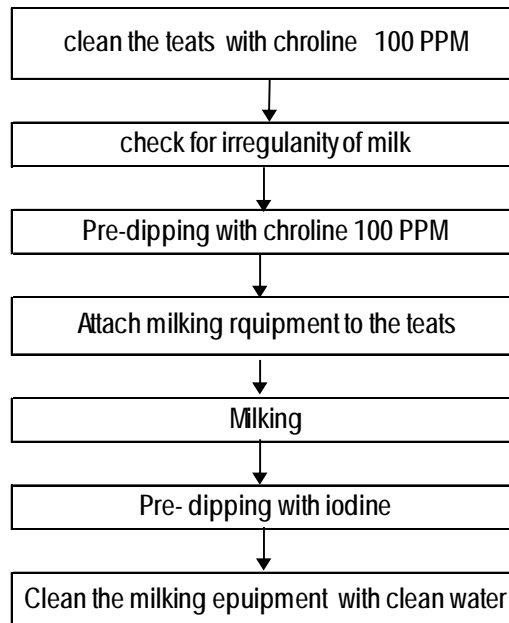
clean the teats with chroline 100 PPM

check for irregulanity of milk

Pre-dipping with chroline 100 PPM

Attach milking rquipment to the teats

Milking

Pre- dipping with iodine

Clean the milking epuipment with clean water